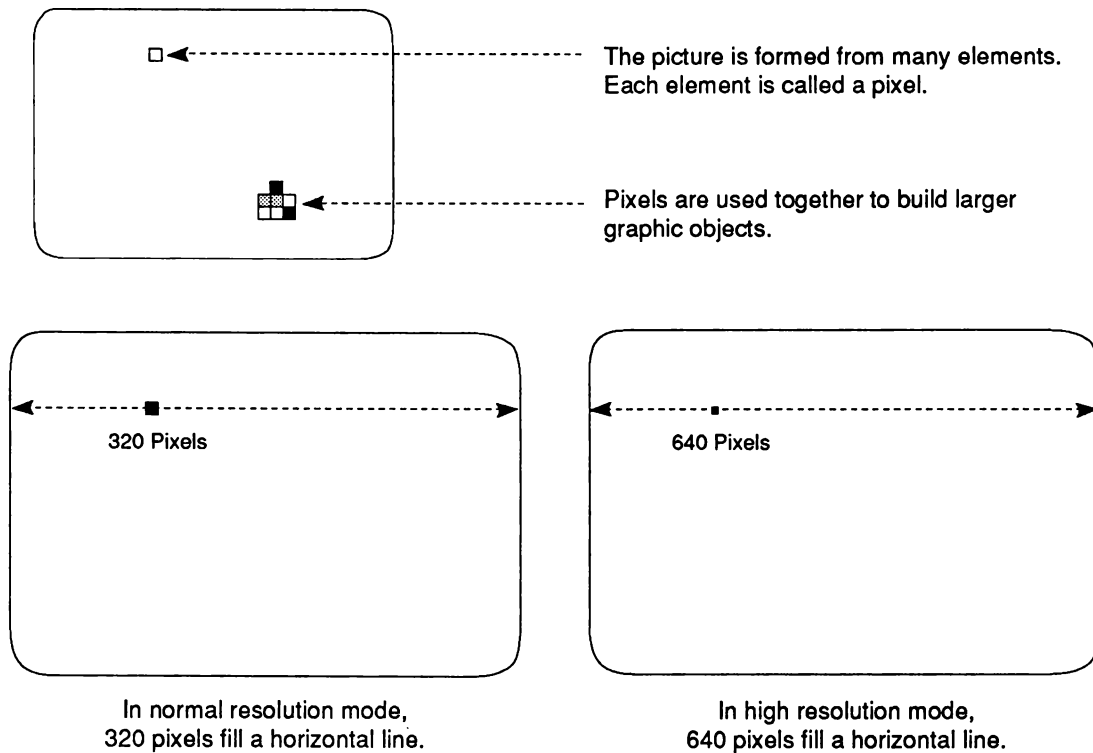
The picture is formed from many elements. Each element is called a pixel.

Pixels are used together to build larger graphic objects.

320 Pixels

640 Pixels

In normal resolution mode, 320 pixels fill a horizontal line.

In high resolution mode, 640 pixels fill a horizontal line.